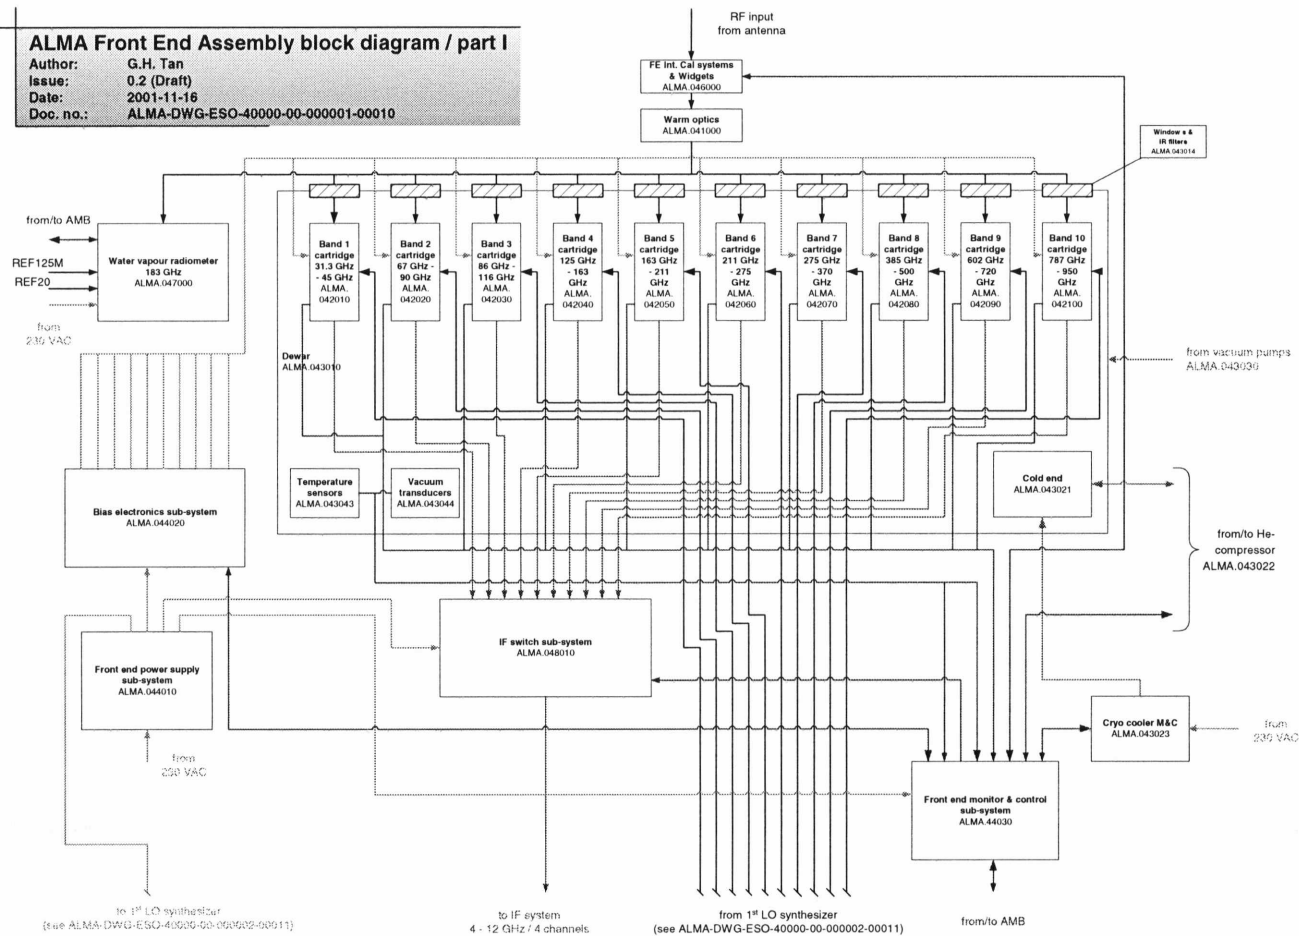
ALMA Front End Assembly block diagram / part I
Author: G.H. Tan
Issue: 0.2 (Draft)
Date: 2001-11-16
Doc. no.: ALMA-DWG-ESO-40000-00-000001-00010

RF input
from antenna

FE Int. Cal systems & Widgets
ALMA.046000

Warm optics
ALMA.041000

Window s & IR filters
ALMA.043014

from/to AMB

REF125M

REF20

from
230 VAC

Water vapour radiometer
183 GHz
ALMA.047000

Band 1 cartridge 31.3 GHz - 45 GHz ALMA. 042010

Band 2 cartridge 67 GHz - 90 GHz ALMA. 042020

Band 3 cartridge 86 GHz - 116 GHz ALMA. 042030

Band 4 cartridge 125 GHz - 163 GHz ALMA. 042040

Band 5 cartridge 163 GHz - 211 GHz ALMA. 042050

Band 6 cartridge 211 GHz - 275 GHz ALMA. 042060

Band 7 cartridge 275 GHz - 370 GHz ALMA. 042070

Band 8 cartridge 385 GHz - 500 GHz ALMA. 042080

Band 9 cartridge 602 GHz - 720 GHz ALMA. 042090

Band 10 cartridge 787 GHz - 950 GHz ALMA. 042100

Dewar
ALMA.043010

from vacuum pumps
ALMA.043030

Temperature sensors
ALMA.043043

Vacuum transducers
ALMA.043044

Cold end
ALMA.043021

Bias electronics sub-system
ALMA.044020

from/to He-compressor
ALMA.043022

IF switch sub-system
ALMA.048010

Front end power supply sub-system
ALMA.044010

from
230 VAC

Cryo cooler M&C
ALMA.043023

from
230 VAC

Front end monitor & control sub-system
ALMA.44030

to 1$^{st}$ LO synthesizer
(see ALMA-DWG-ESO-40000-00-000002-00011)

to IF system
4 - 12 GHz / 4 channels

from 1$^{st}$ LO synthesizer
(see ALMA-DWG-ESO-40000-00-000002-00011)

from/to AMB